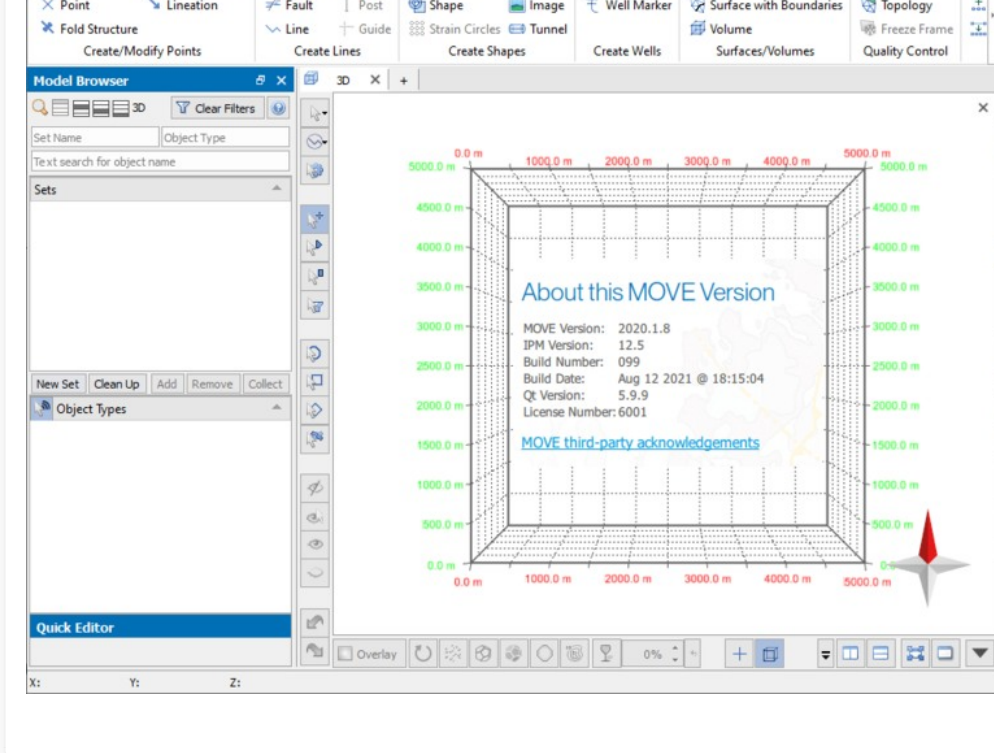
Point Lineation Fold Structure
Create/Modify Points
Fault Post Line Guide
Create Lines
Shape Image Strain Circles Tunnel
Create Shapes
Well Marker
Create Wells
Surface with Boundaries Volume
Surfaces/Volumes
Topology Freeze Frame
Quality Control

Model Browser
3D Clear Filters
Set Name Object Type
Text search for object name
Sets
New Set Clean Up Add Remove Collect
Object Types
Quick Editor

3D ×
+

0.0 m 1000.0 m 2000.0 m 3000.0 m 4000.0 m 5000.0 m
5000.0 m 4500.0 m 4000.0 m 3500.0 m 3000.0 m 2500.0 m 2000.0 m 1500.0 m 1000.0 m 500.0 m 0.0 m
5000.0 m 4500.0 m 4000.0 m 3500.0 m 3000.0 m 2500.0 m 2000.0 m 1500.0 m 1000.0 m 500.0 m
0.0 m 1000.0 m 2000.0 m 3000.0 m 4000.0 m 5000.0 m

About this MOVE Version
MOVE Version: 2020.1.8
IPM Version: 12.5
Build Number: 099
Build Date: Aug 12 2021 @ 18:15:04
Qt Version: 5.9.9
License Number: 6001
MOVE third-party acknowledgements

Overlay 0%

X: Y: Z: